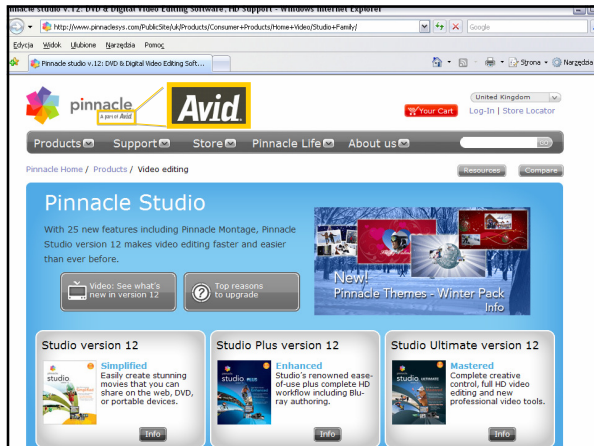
nnacle studio v.12: DVD & Digital Video Editing Software, HD Support - Windows Internet Explorer

http://www.pinnaclesys.com/PublicSite/uk/Products/Consumer+Products/Home+Video/Studio+Family/

Google

Edycja Widok Ulubione Narzędzia Pomoc

Pinnacle studio v.12: DVD & Digital Video Editing Soft...

Strona Narzędzia

pinnacle a part of Avid

Avid

Your Cart

United Kingdom

Log-In | Store Locator

Products Support Store Pinnacle Life About us

Pinnacle Home / Products / Video editing

Resources Compare

Pinnacle Studio

With 25 new features including Pinnacle Montage, Pinnacle Studio version 12 makes video editing faster and easier than ever before.

Video: See what's new in version 12

Top reasons to upgrade

New! Pinnacle Themes - Winter Pack Info

Studio version 12

Simplified Easily create stunning movies that you can share on the web, DVD, or portable devices.

studio

Info

Studio Plus version 12

Enhanced Studio's renowned ease-of-use plus complete HD workflow including Blu-ray authoring.

studio

Info

Studio Ultimate version 12

Mastered Complete creative control, full HD video editing and new professional video tools.

studio

Info